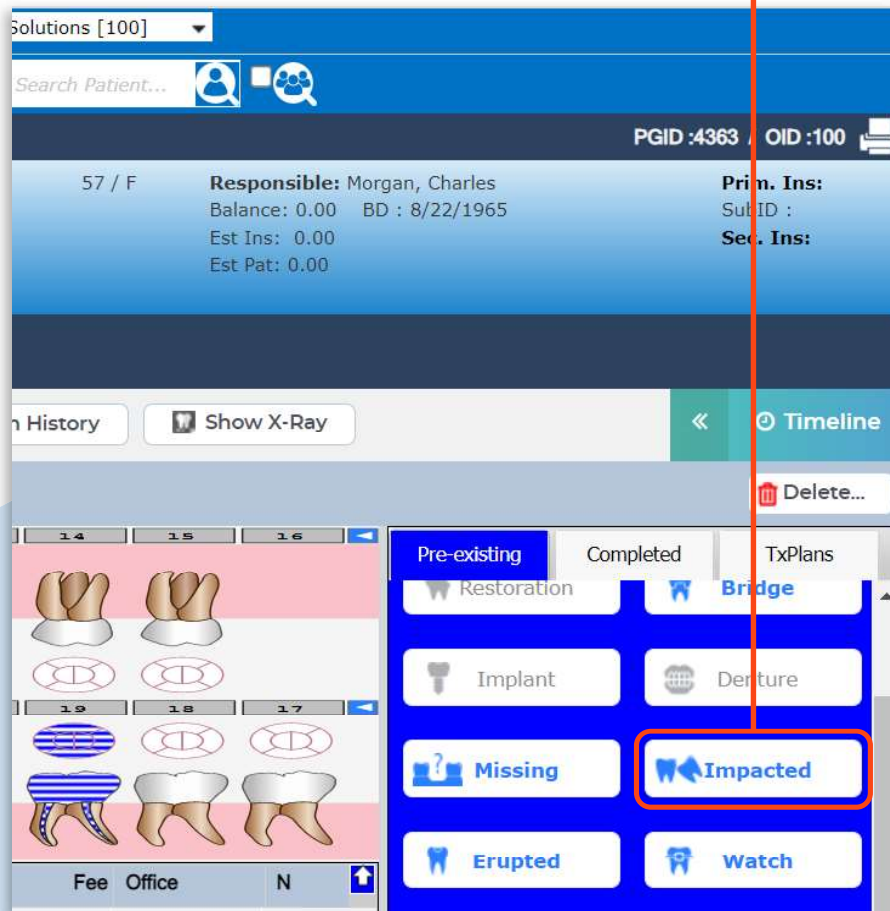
Solutions [100]

Search Patient...

PGID :4363 / OID :100

57 / F

Responsible: Morgan, Charles
Balance: 0.00 BD : 8/22/1965
Est Ins: 0.00
Est Pat: 0.00

Prim. Ins:
SubID :
Sec. Ins:

n History

Show X-Ray

«

Timeline

Delete...

14 15 16

19 18 17

Fee Office N

Pre-existing

Completed

TxPlans

Restoration

Bridge

Implant

Denture

Missing

Impacted

Erupted

Watch